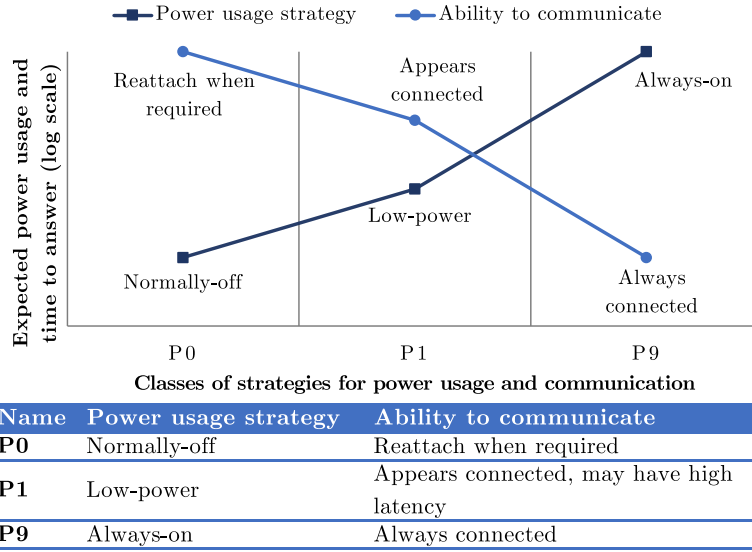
Power usage strategy
Ability to communicate

Expected power usage and time to answer (log scale)

Reattach when required
Appears connected
Always-on
Low-power
Normally-off
Always connected

P0
P1
P9

Classes of strategies for power usage and communication

| Name | Power usage strategy | Ability to communicate |
|---|---|---|
| P0 | Normally-off | Reattach when required |
| P1 | Low-power | Appears connected, may have high latency |
| P9 | Always-on | Always connected |